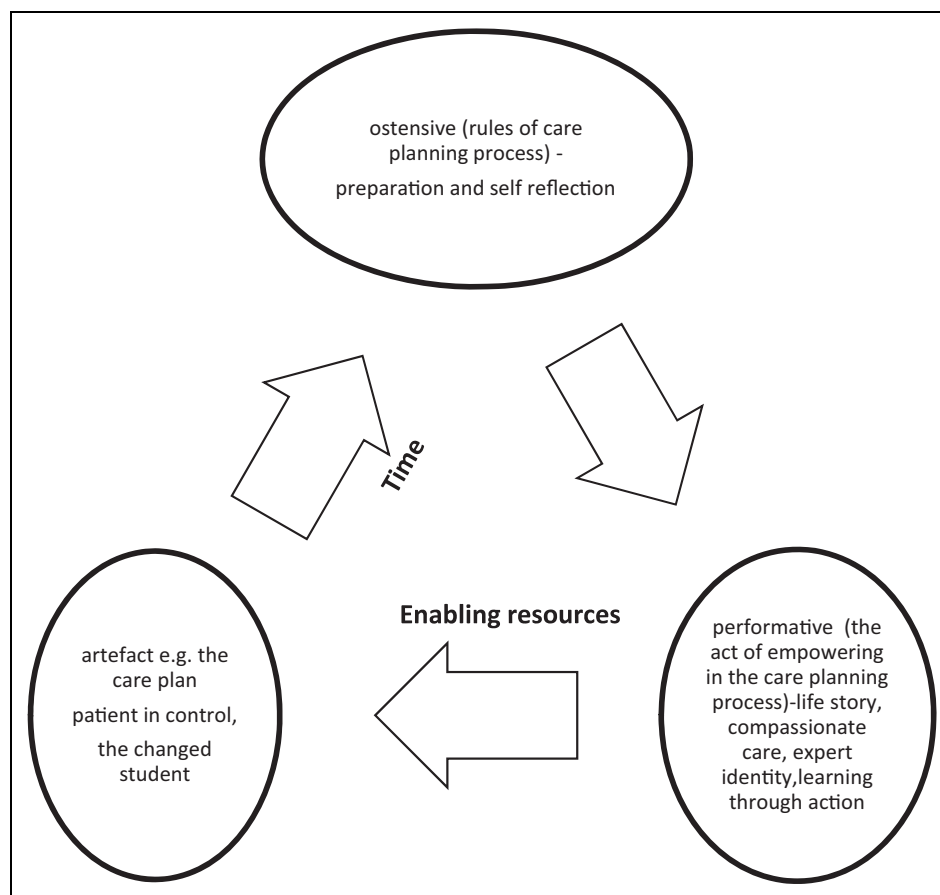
ostensive (rules of care planning process) -

preparation and self reflection

Time

Enabling resources

artefact e.g. the care plan

patient in control,

the changed student

performative (the act of empowering in the care planning process)-life story, compassionate care, expert identity,learning through action